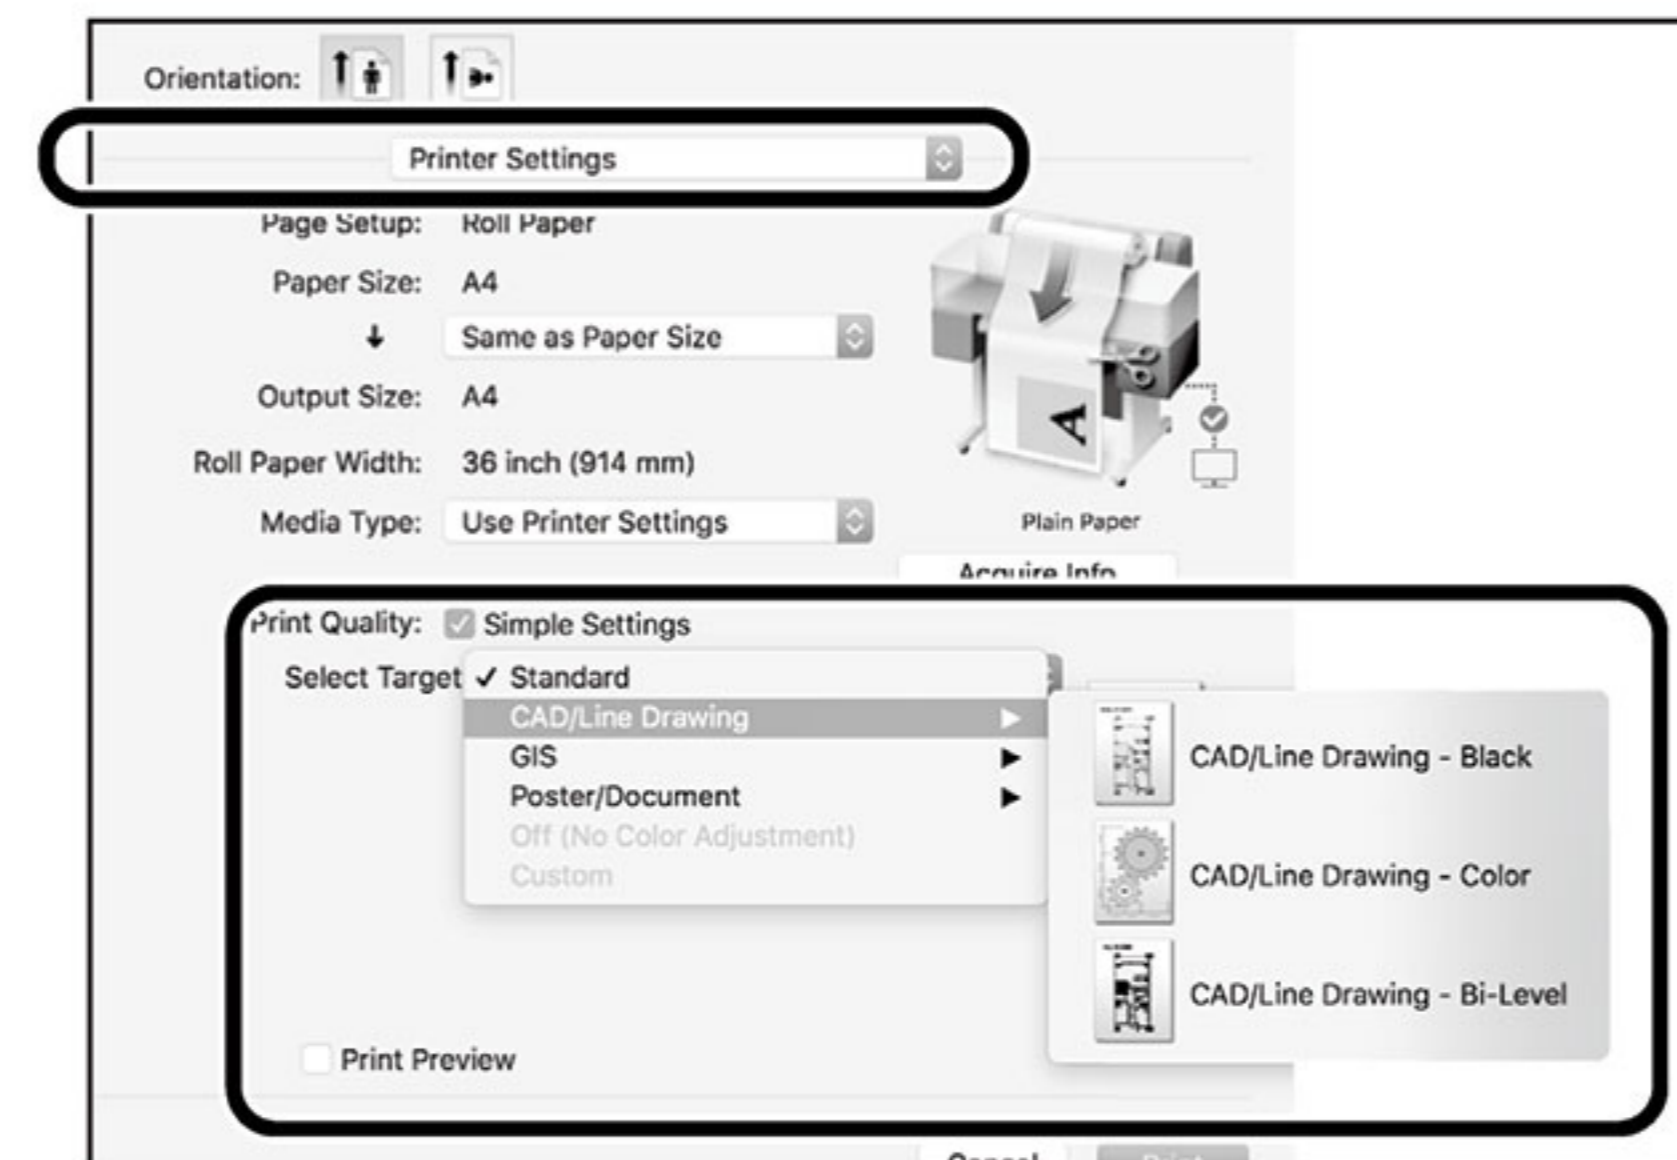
Orientation:

Printer Settings

Page Setup: Roll Paper

Paper Size: A4

↓ Same as Paper Size

Output Size: A4

Roll Paper Width: 36 inch (914 mm)

Media Type: Use Printer Settings

Plain Paper

Acquire Info

Print Quality: Simple Settings

Select Target ✓ Standard

CAD/Line Drawing ▶

GIS ▶

Poster/Document ▶

Off (No Color Adjustment)

Custom

CAD/Line Drawing - Black

CAD/Line Drawing - Color

CAD/Line Drawing - Bi-Level

Print Preview

Cancel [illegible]